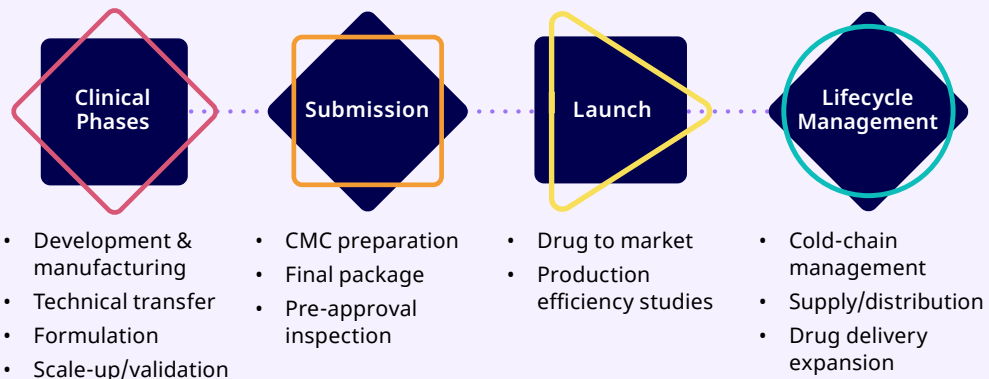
Clinical Phases

Submission

Launch

Lifecycle Management

- Development & manufacturing
- Technical transfer
- Formulation
- Scale-up/validation

- CMC preparation
- Final package
- Pre-approval inspection

- Drug to market
- Production efficiency studies

- Cold-chain management
- Supply/distribution
- Drug delivery expansion